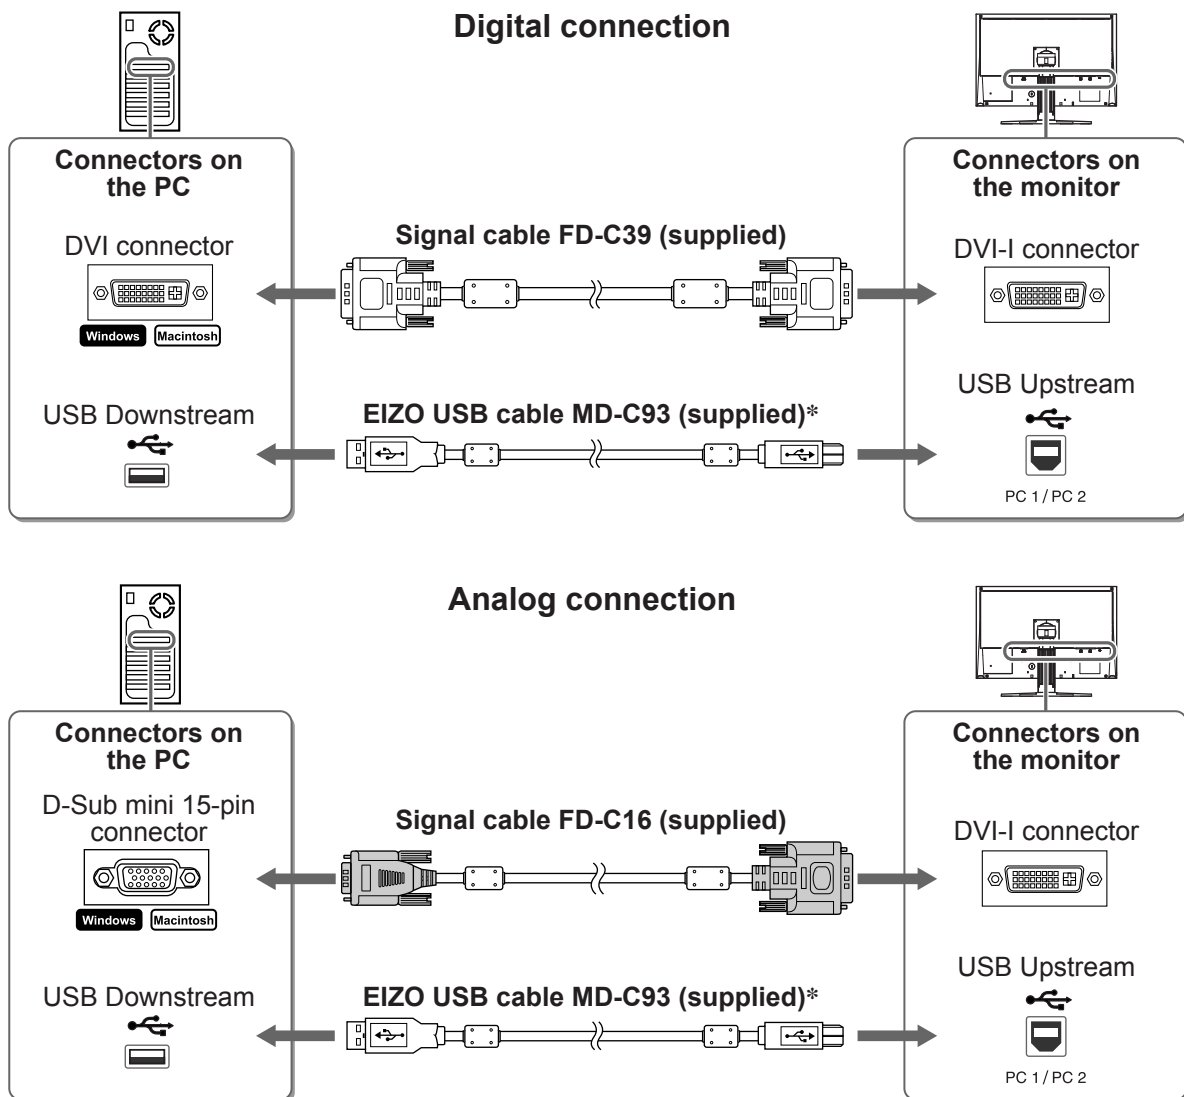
Digital connection

Connectors on the PC

DVI connector

Windows Macintosh

USB Downstream

Signal cable FD-C39 (supplied)

EIZO USB cable MD-C93 (supplied)*

Connectors on the monitor

DVI-I connector

USB Upstream

PC 1 / PC 2

Analog connection

Connectors on the PC

D-Sub mini 15-pin connector

Windows Macintosh

USB Downstream

Signal cable FD-C16 (supplied)

EIZO USB cable MD-C93 (supplied)*

Connectors on the monitor

DVI-I connector

USB Upstream

PC 1 / PC 2